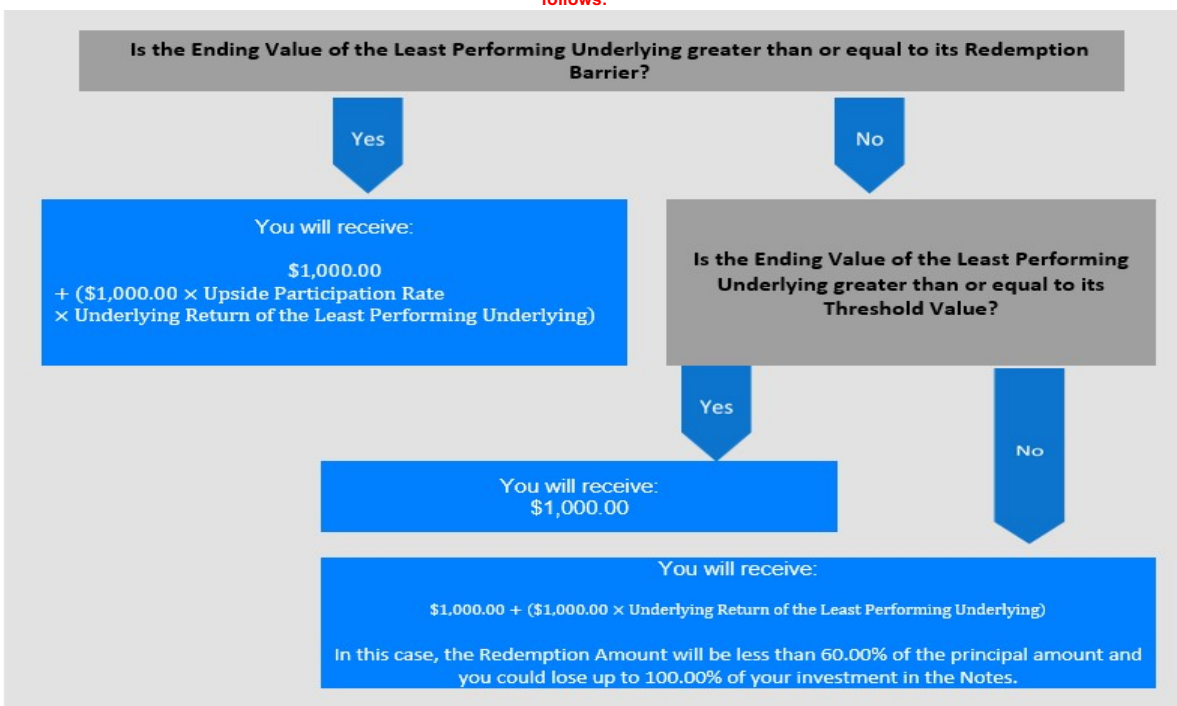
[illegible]

Is the Ending Value of the Least Performing Underlying greater than or equal to its Redemption Barrier?

Yes

No

You will receive:

$1,000.00
+ ($1,000.00 × Upside Participation Rate
× Underlying Return of the Least Performing Underlying)

Is the Ending Value of the Least Performing Underlying greater than or equal to its Threshold Value?

Yes

No

You will receive:
$1,000.00

You will receive:

$1,000.00 + ($1,000.00 × Underlying Return of the Least Performing Underlying)

In this case, the Redemption Amount will be less than 60.00% of the principal amount and you could lose up to 100.00% of your investment in the Notes.